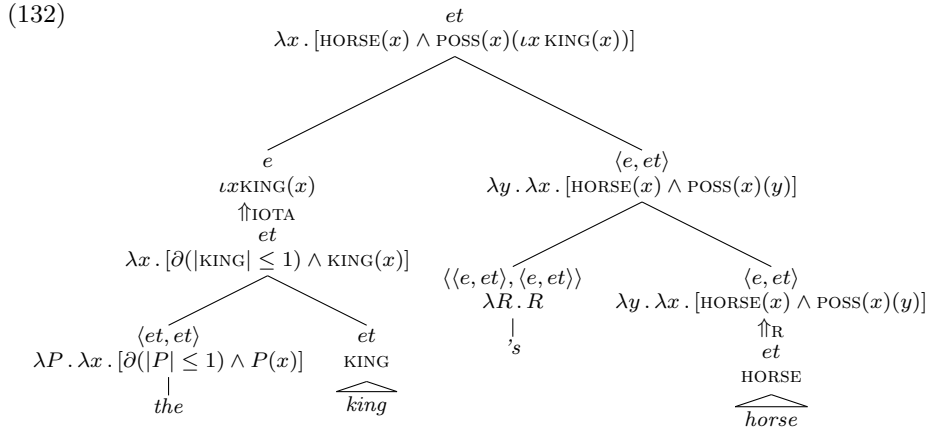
(132)

$et$
$\lambda x \,.\, [\textsc{horse}(x) \wedge \textsc{poss}(x)(\iota x\, \textsc{king}(x))]$

$e$
$\iota x \textsc{king}(x)$
$\Uparrow$IOTA
$et$
$\lambda x \,.\, [\partial(|\textsc{king}| \leq 1) \wedge \textsc{king}(x)]$

$\langle et, et\rangle$
$\lambda P \,.\, \lambda x \,.\, [\partial(|P| \leq 1) \wedge P(x)]$
*the*

$et$
KING
*king*

$\langle e, et\rangle$
$\lambda y \,.\, \lambda x \,.\, [\textsc{horse}(x) \wedge \textsc{poss}(x)(y)]$

$\langle\langle e, et\rangle, \langle e, et\rangle\rangle$
$\lambda R \,.\, R$
*'s*

$\langle e, et\rangle$
$\lambda y \,.\, \lambda x \,.\, [\textsc{horse}(x) \wedge \textsc{poss}(x)(y)]$
$\Uparrow$R
$et$
HORSE
*horse*